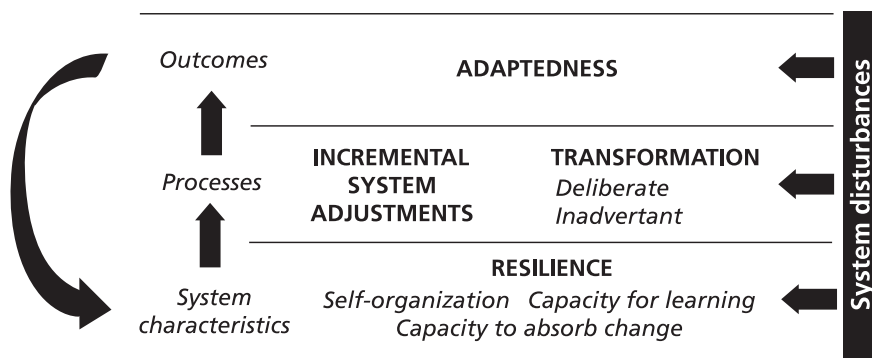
Outcomes

ADAPTEDNESS

Processes

INCREMENTAL SYSTEM ADJUSTMENTS

TRANSFORMATION
Deliberate
Inadvertant

System characteristics

RESILIENCE
Self-organization Capacity for learning
Capacity to absorb change

System disturbances